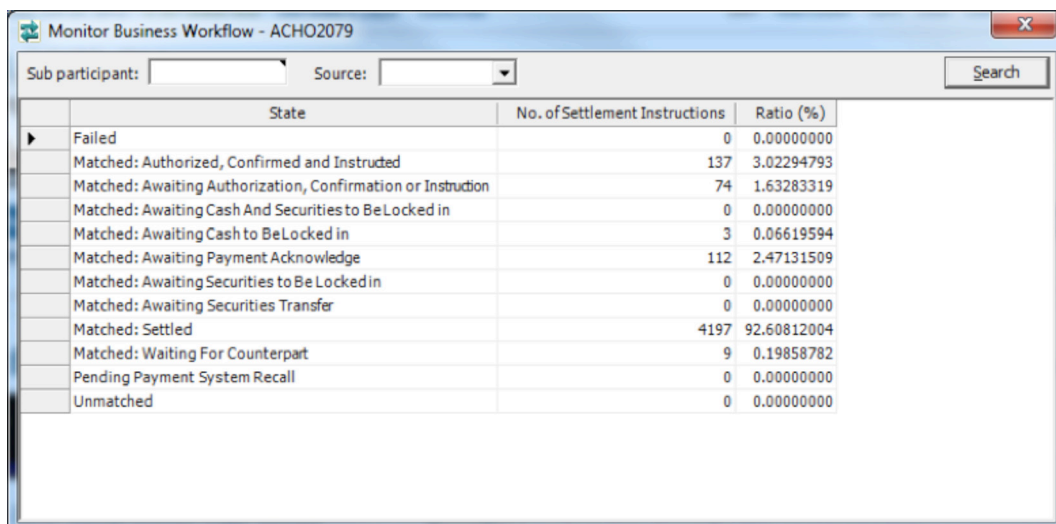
Monitor Business Workflow - ACHO2079

Sub participant: Source: Search

| State | No. of Settlement Instructions | Ratio (%) |
|---|---|---|
| Failed | 0 | 0.00000000 |
| Matched: Authorized, Confirmed and Instructed | 137 | 3.02294793 |
| Matched: Awaiting Authorization, Confirmation or Instruction | 74 | 1.63283319 |
| Matched: Awaiting Cash And Securities to Be Locked in | 0 | 0.00000000 |
| Matched: Awaiting Cash to Be Locked in | 3 | 0.06619594 |
| Matched: Awaiting Payment Acknowledge | 112 | 2.47131509 |
| Matched: Awaiting Securities to Be Locked in | 0 | 0.00000000 |
| Matched: Awaiting Securities Transfer | 0 | 0.00000000 |
| Matched: Settled | 4197 | 92.60812004 |
| Matched: Waiting For Counterpart | 9 | 0.19858782 |
| Pending Payment System Recall | 0 | 0.00000000 |
| Unmatched | 0 | 0.00000000 |